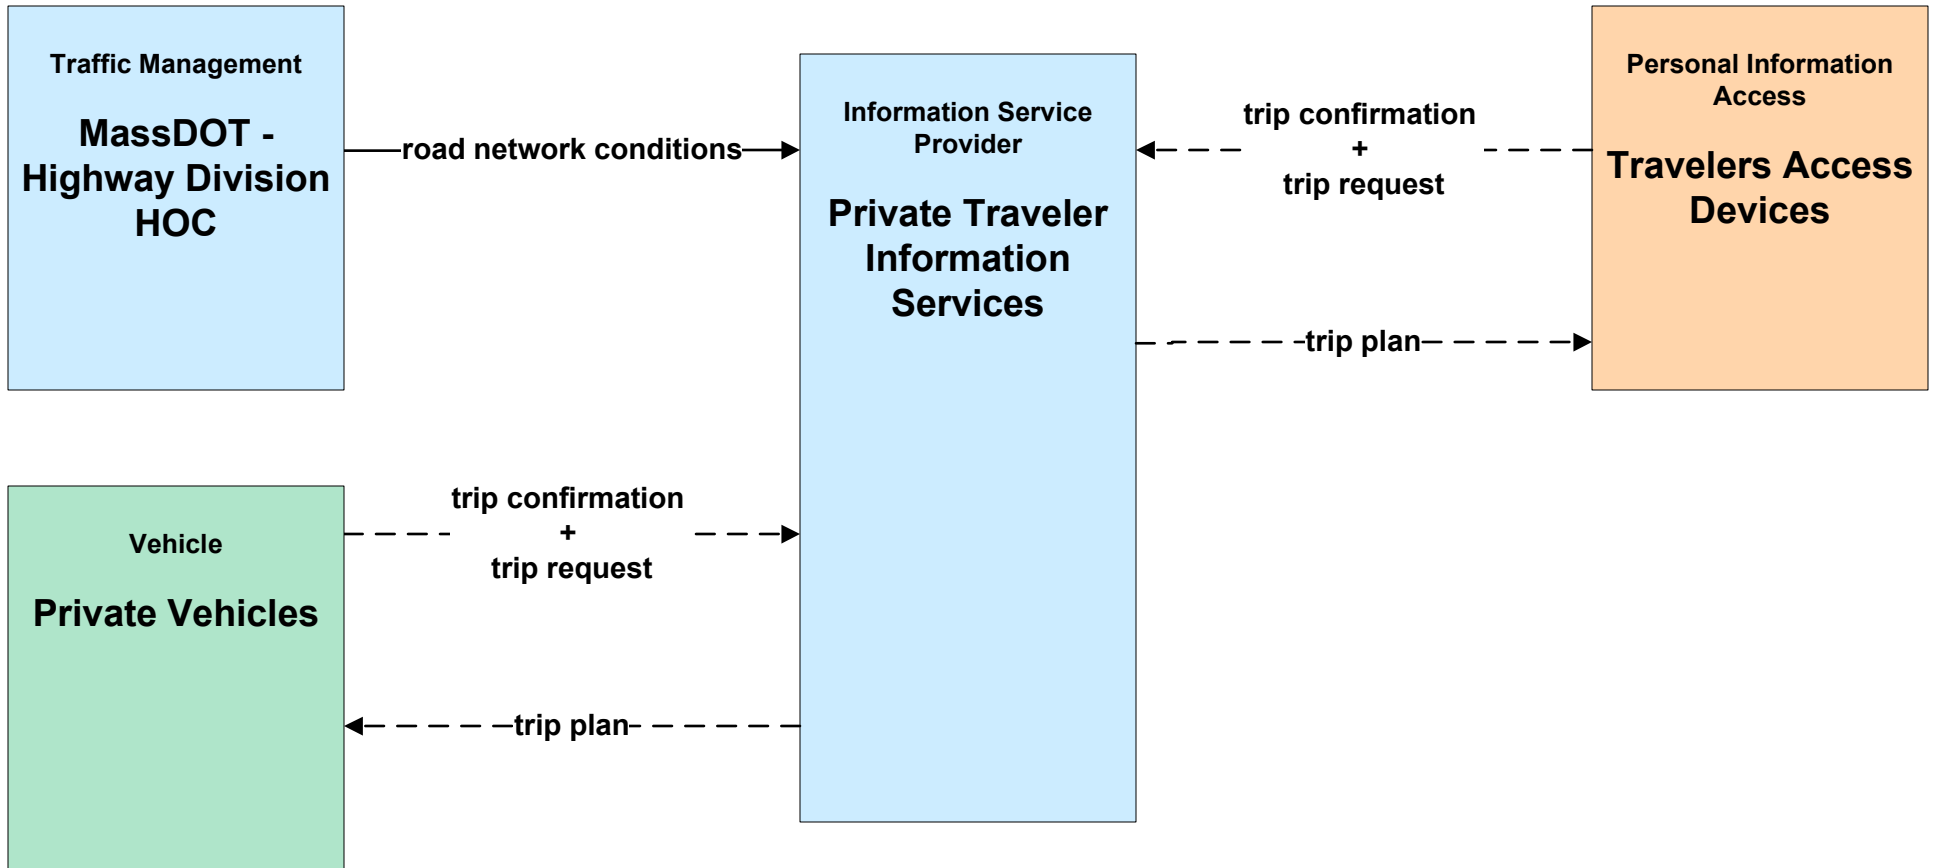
Traffic Management

MassDOT - Highway Division HOC

road network conditions

Information Service Provider

Private Traveler Information Services

trip confirmation
+
trip request

Personal Information Access

Travelers Access Devices

trip plan

Vehicle

Private Vehicles

trip confirmation
+
trip request

trip plan